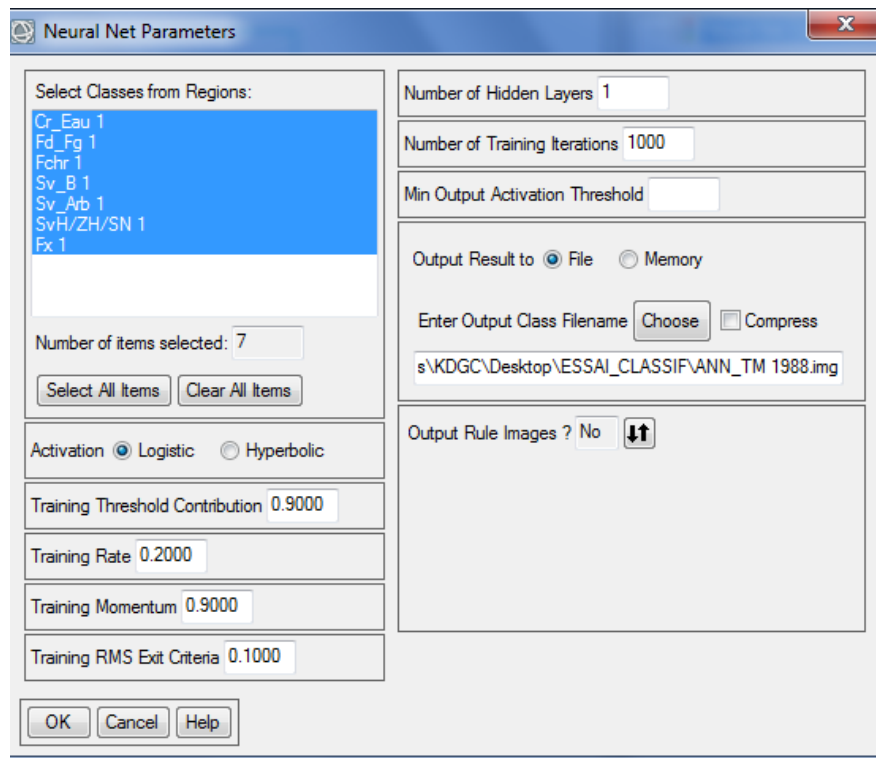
Neural Net Parameters

Select Classes from Regions:

Cr_Eau 1
Fd_Fg 1
Fchr 1
Sv_B 1
Sv_Arb 1
SvH/ZH/SN 1
Fx 1

Number of items selected: 7

Select All Items Clear All Items

Activation Logistic Hyperbolic

Training Threshold Contribution 0.9000

Training Rate 0.2000

Training Momentum 0.9000

Training RMS Exit Criteria 0.1000

Number of Hidden Layers 1

Number of Training Iterations 1000

Min Output Activation Threshold

Output Result to File Memory

Enter Output Class Filename Choose Compress

s\KDGC\Desktop\ESSAI_CLASSIF\ANN_TM 1988.img

Output Rule Images ? No

OK Cancel Help